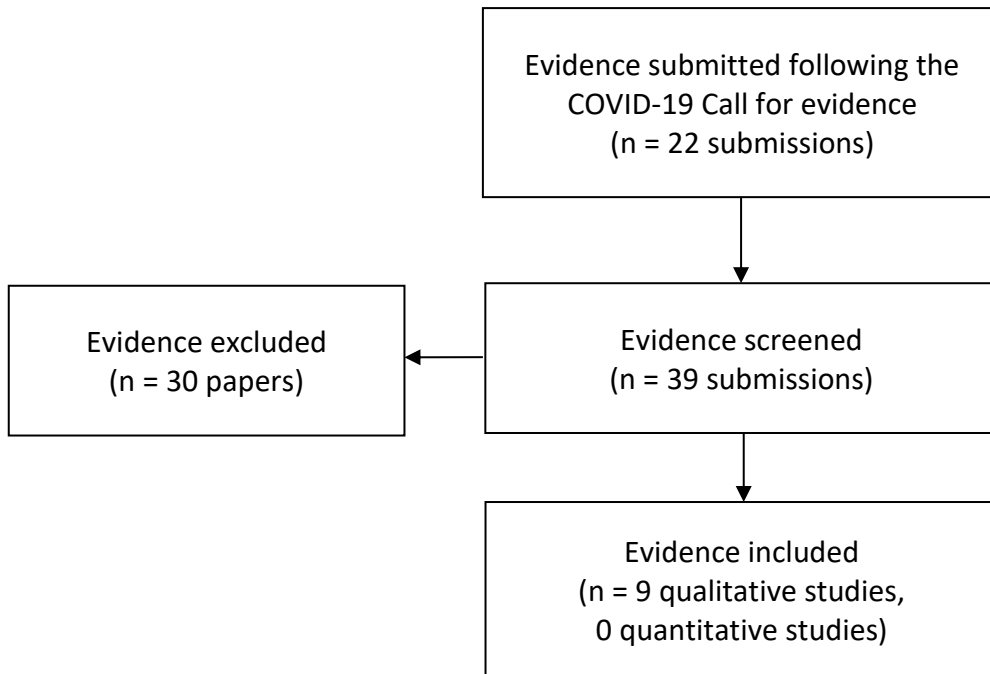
Evidence submitted following the COVID-19 Call for evidence (n = 22 submissions)

Evidence screened (n = 39 submissions)

Evidence excluded (n = 30 papers)

Evidence included (n = 9 qualitative studies, 0 quantitative studies)